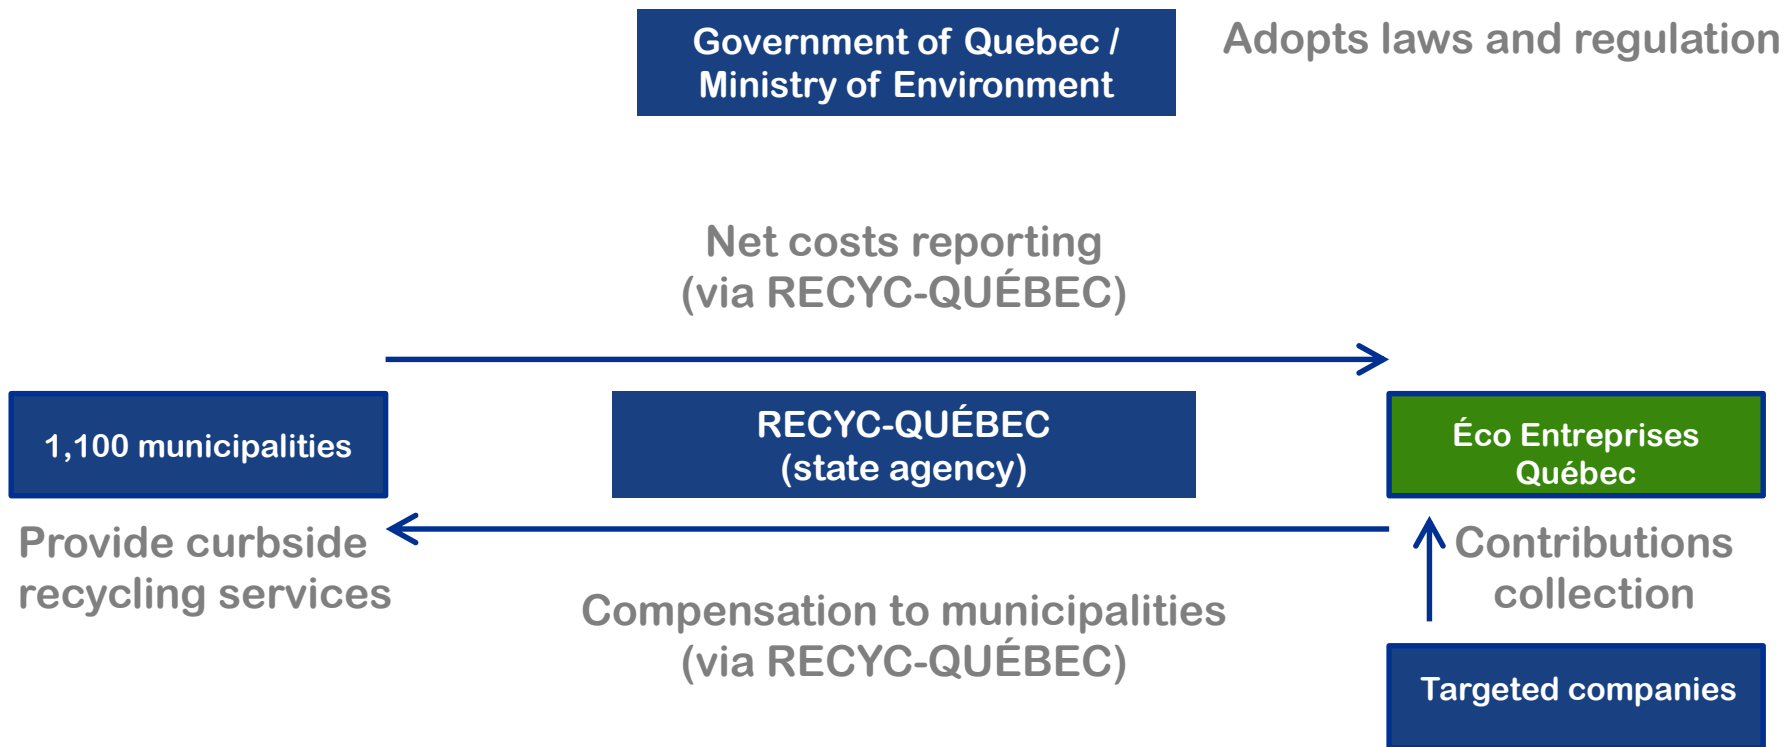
Government of Quebec / Ministry of Environment

Adopts laws and regulation

Net costs reporting (via RECYC-QUÉBEC)

1,100 municipalities

RECYC-QUÉBEC (state agency)

Éco Entreprises Québec

Provide curbside recycling services

Contributions collection

Compensation to municipalities (via RECYC-QUÉBEC)

Targeted companies